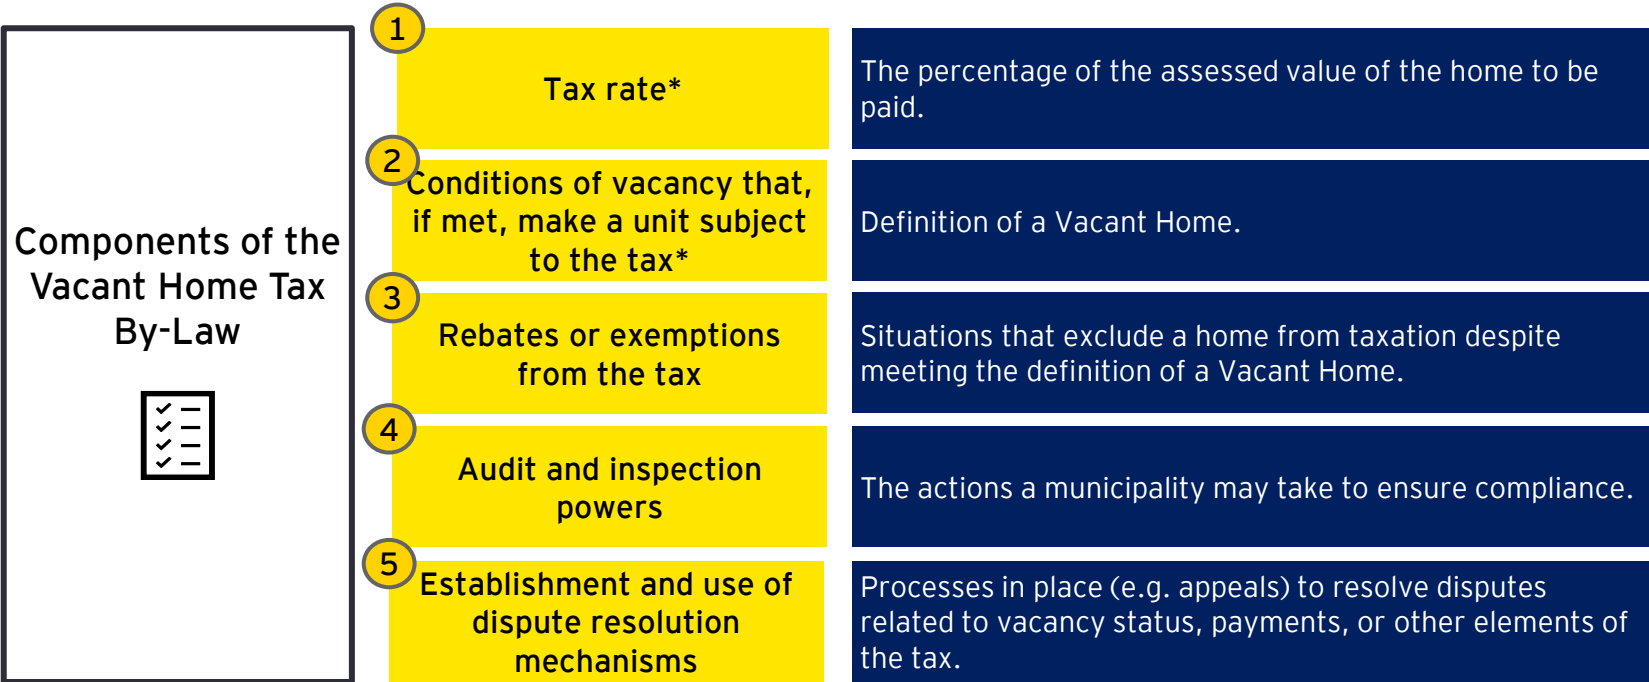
Components of the Vacant Home Tax By-Law

1

Tax rate*

The percentage of the assessed value of the home to be paid.

2

Conditions of vacancy that, if met, make a unit subject to the tax*

Definition of a Vacant Home.

3

Rebates or exemptions from the tax

Situations that exclude a home from taxation despite meeting the definition of a Vacant Home.

4

Audit and inspection powers

The actions a municipality may take to ensure compliance.

5

Establishment and use of dispute resolution mechanisms

Processes in place (e.g. appeals) to resolve disputes related to vacancy status, payments, or other elements of the tax.